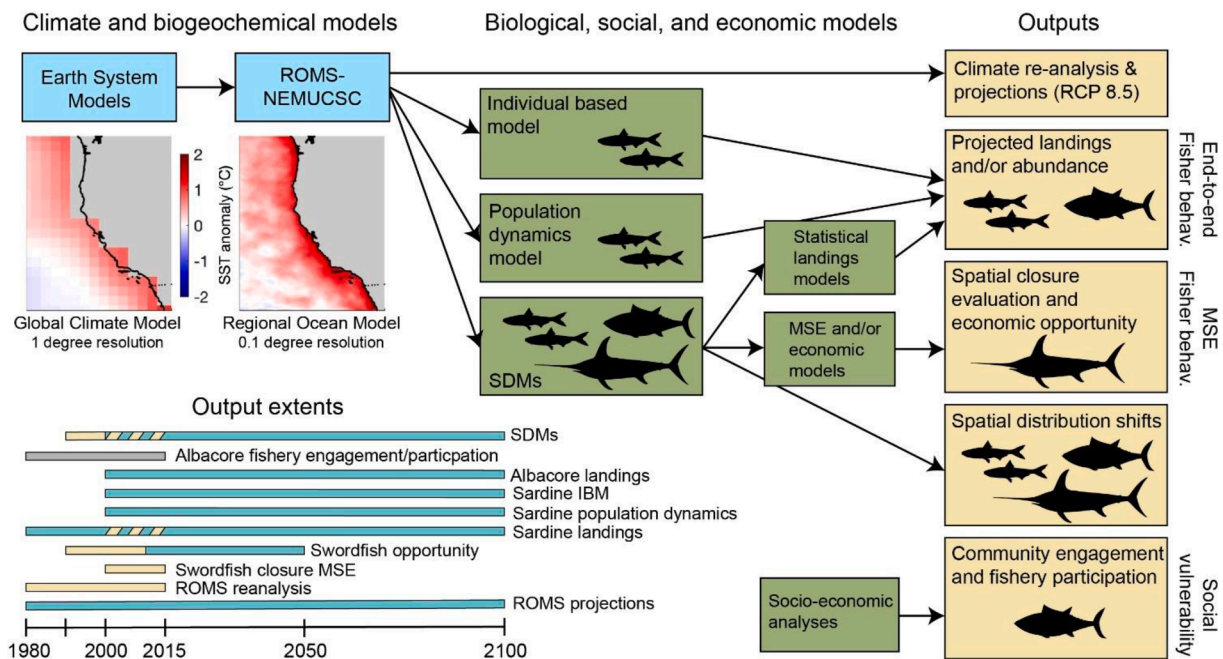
Climate and biogeochemical models

Biological, social, and economic models

Outputs

Earth System Models

ROMS-NEMUCSC

Climate re-analysis & projections (RCP 8.5)

Individual based model

Projected landings and/or abundance

End-to-end Fisher behav.

2
1
0
-1
-2
SST anomaly (°C)

Population dynamics model

Statistical landings models

Spatial closure evaluation and economic opportunity

MSE Fisher behav.

Global Climate Model
1 degree resolution

Regional Ocean Model
0.1 degree resolution

MSE and/or economic models

SDMs

Output extents

SDMs
Albacore fishery engagement/particpation
Albacore landings
Sardine IBM
Sardine population dynamics
Sardine landings
Swordfish opportunity
Swordfish closure MSE
ROMS reanalysis
ROMS projections

1980 2000 2015 2050 2100

Spatial distribution shifts

Community engagement and fishery participation

Social vulnerability

Socio-economic analyses